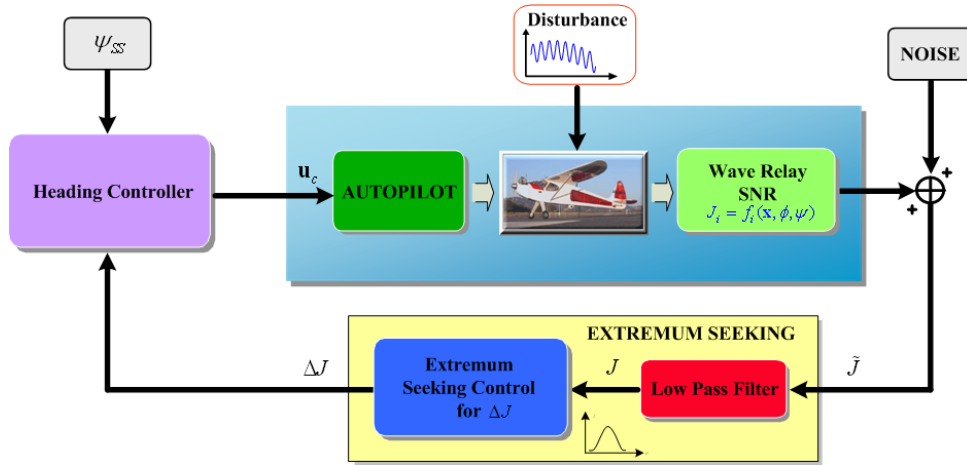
$\psi_{SS}$

Disturbance

NOISE

Heading Controller

$\mathbf{u}_c$

AUTOPILOT

Wave Relay SNR

$J_i = f_i(\mathbf{x}, \phi, \psi)$

+

+

EXTREMUM SEEKING

$\Delta J$

Extremum Seeking Control for $\Delta J$

$J$

Low Pass Filter

$\tilde{J}$